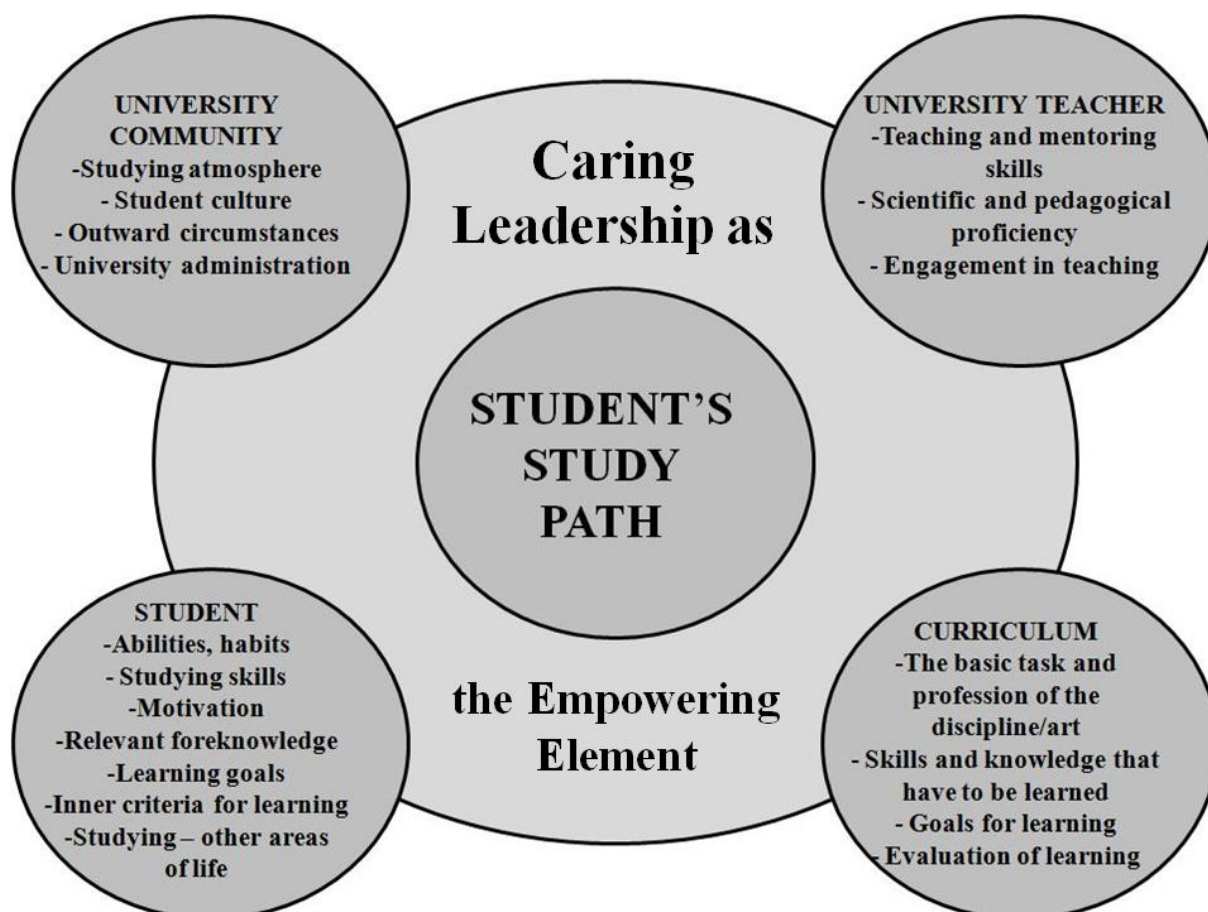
UNIVERSITY COMMUNITY
-Studying atmosphere
- Student culture
- Outward circumstances
- University administration

Caring Leadership as

UNIVERSITY TEACHER
-Teaching and mentoring skills
- Scientific and pedagogical proficiency
- Engagement in teaching

STUDENT'S STUDY PATH

STUDENT
-Abilities, habits
- Studying skills
-Motivation
-Relevant foreknowledge
-Learning goals
-Inner criteria for learning
-Studying – other areas of life

the Empowering Element

CURRICULUM
-The basic task and profession of the discipline/art
- Skills and knowledge that have to be learned
- Goals for learning
- Evaluation of learning